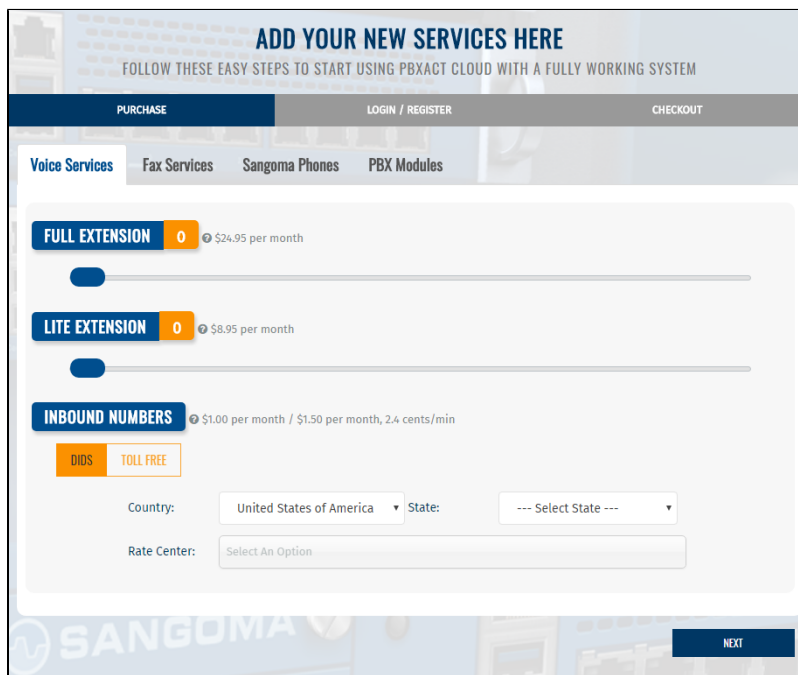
ADD YOUR NEW SERVICES HERE
FOLLOW THESE EASY STEPS TO START USING PBXACT CLOUD WITH A FULLY WORKING SYSTEM

PURCHASE
LOGIN / REGISTER
CHECKOUT

Voice Services
Fax Services
Sangoma Phones
PBX Modules

FULL EXTENSION 0
$24.95 per month

LITE EXTENSION 0
$8.95 per month

INBOUND NUMBERS
$1.00 per month / $1.50 per month, 2.4 cents/min

DIDS
TOLL FREE

Country: United States of America
State: --- Select State ---

Rate Center: Select An Option

SANGOMA

NEXT